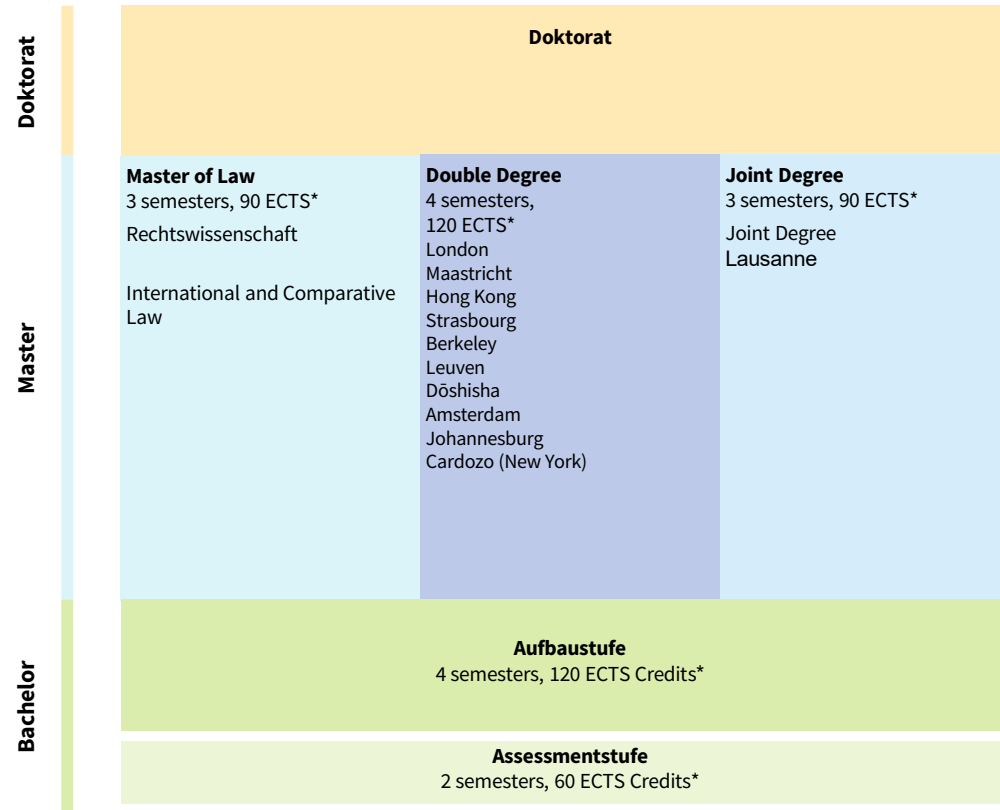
Doktorat

Doktorat

Master

Master of Law
3 semesters, 90 ECTS*
Rechtswissenschaft

International and Comparative Law

Double Degree
4 semesters, 120 ECTS*
London
Maastricht
Hong Kong
Strasbourg
Berkeley
Leuven
Dōshisha
Amsterdam
Johannesburg
Cardozo (New York)

Joint Degree
3 semesters, 90 ECTS*
Joint Degree
Lausanne

Bachelor

Aufbaustufe
4 semesters, 120 ECTS Credits*

Assessmentstufe
2 semesters, 60 ECTS Credits*